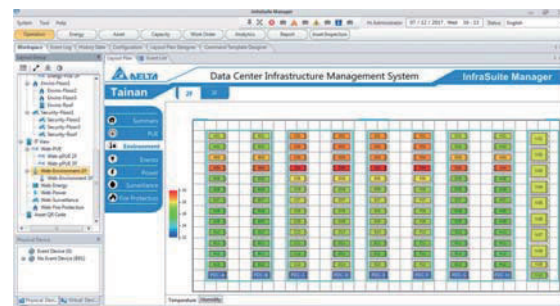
InfraSuite Manager

System Tool Help

Operation Energy Asset Capacity Work Order Analytics Report Asset Inspection

Hi Administrator 07 / 12 / 2017 Wed 10 : 53 Status English

Workspace Event Log History Data Configuration Layout Plan Designer Command Template Designer

Layout Plan Event List

Device Floor1
Device Floor2
Device Floor3
Device Roof
Security Floor1
Security Floor1
Security Floor2
Security Roof
IT View
Web PUE
Web pPUE 2F
Web pPUE 3F
Web Environment 2F
Web Environment 3F
Web Energy
Web Power
Web Surveillance
Web Fire Protection
Asset QR Code

Physical Device

Event Device (0)
No Event Device (891)

Physical Devi... Virtual Devi...

DELTA

Data Center Infrastructure Management System

InfraSuite Manager

Tainan

2F 3F

Summary
PUE
Environment
Energy
Power
Surveillance
Fire Protection

Temperature Humidity